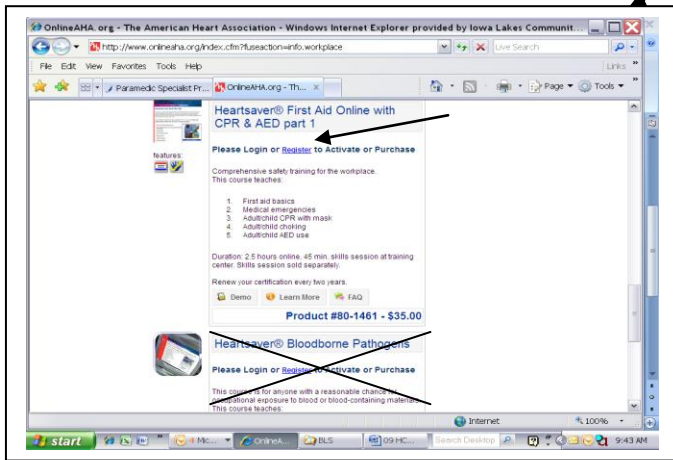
OnlineAHA.org - The American Heart Association - Windows Internet Explorer provided by Iowa Lakes Communit...

http://www.onlineaha.org/index.cfm?fuseaction=info.workplace

Live Search

File Edit View Favorites Tools Help

Links

Paramedic Specialist Pr...

OnlineAHA.org - Th...

Page Tools

features:

Heartsaver® First Aid Online with CPR & AED part 1

Please Login or Register to Activate or Purchase

Comprehensive safety training for the workplace.
This course teaches:

1. First aid basics
2. Medical emergencies
3. Adult/child CPR with mask
4. Adult/child choking
5. Adult/child AED use

Duration: 2.5 hours online, 45 min. skills session at training center. Skills session sold separately.

Renew your certification every two years.

Demo Learn More FAQ

Product #80-1461 - $35.00

Heartsaver® Bloodborne Pathogens

Please Login or Register to Activate or Purchase

This course is for anyone with a reasonable chance for occupational exposure to blood or blood-containing materials.
This course teaches:

Internet

100%

start

Mic...

OnlineA...

BLS

09 HC...

Search Desktop

9:43 AM